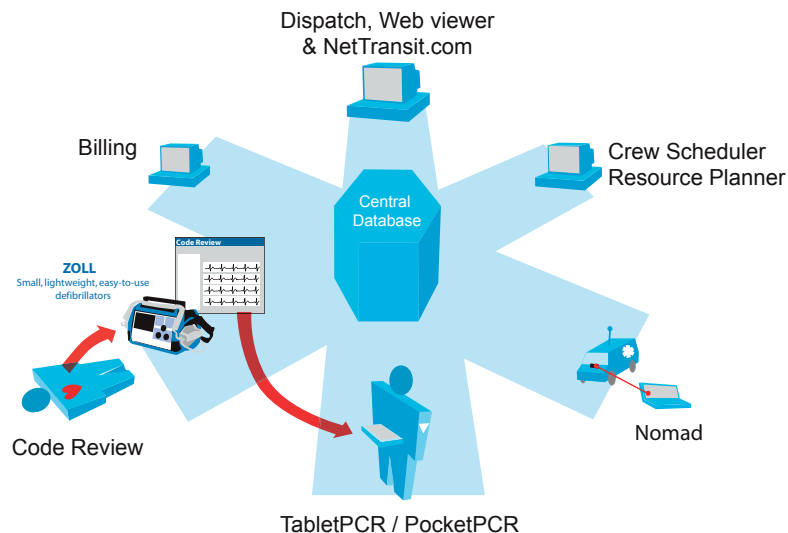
Dispatch, Web viewer
& NetTransit.com

Billing

Crew Scheduler
Resource Planner

Central
Database

Code Review

ZOLL
Small, lightweight, easy-to-use defibrillators

Code Review

Nomad

TabletPCR / PocketPCR